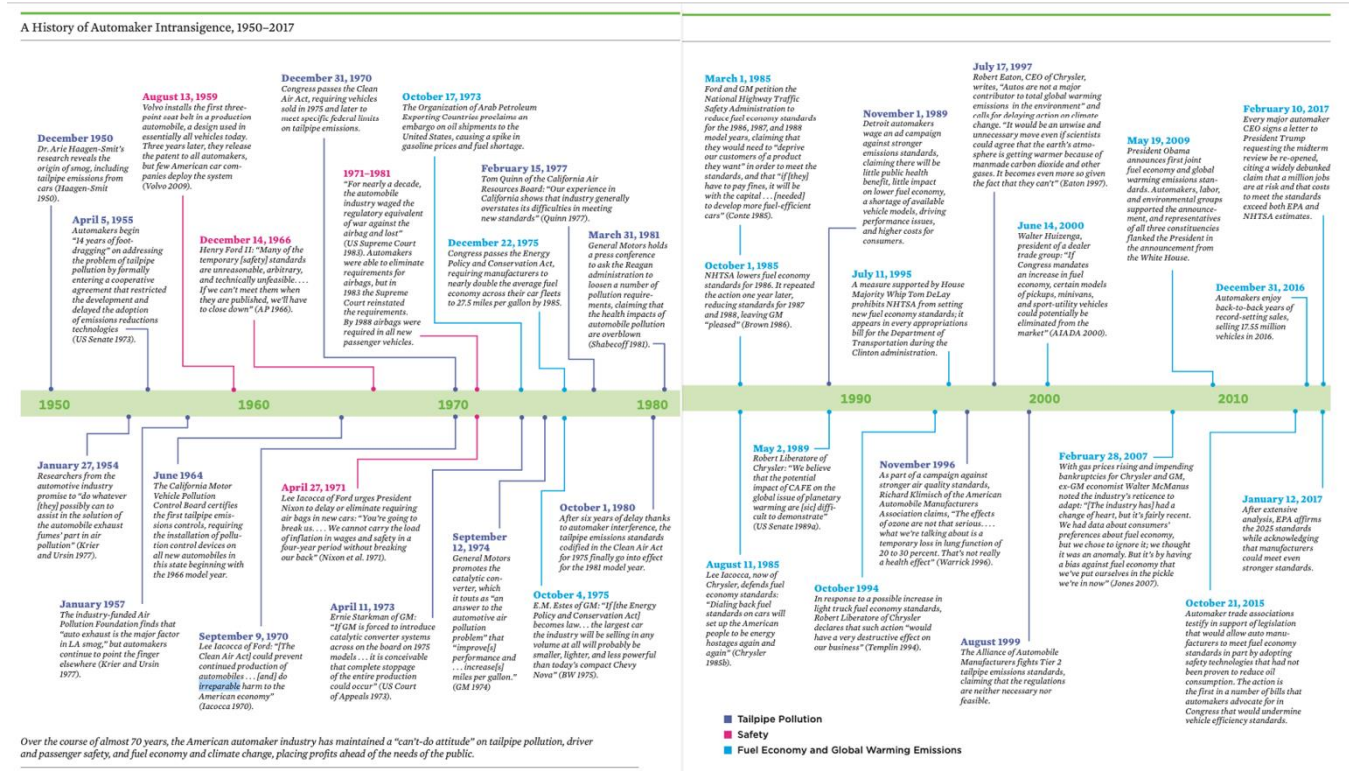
A History of Automaker Intransigence, 1950–2017

December 1950
Dr. Arie Haagen-Smit's research reveals the origin of smog, including tailpipe emissions from cars (Haagen-Smit 1950).

August 13, 1959
Volvo installs the first three-point seat belt in a production automobile, a design used in essentially all vehicles today. Three years later, they release the patent to all automakers, but few American car companies deploy the system (Volvo 2009).

April 5, 1955
Automakers begin "14 years of foot-dragging" on addressing the problem of tailpipe pollution by formally entering a cooperative agreement that restricted the development and delayed the adoption of emissions reductions technologies (US Senate 1973).

December 14, 1966
Henry Ford II: "Many of the temporary [safety] standards are unreasonable, arbitrary, and technically unfeasible. . . . If we can't meet them when they are published, we'll have to close down" (AP 1966).

December 31, 1970
Congress passes the Clean Air Act, requiring vehicles sold in 1975 and later to meet specific federal limits on tailpipe emissions.

1971–1981
"For nearly a decade, the automobile industry waged the regulatory equivalent of war against the airbag and lost" (US Supreme Court 1983). Automakers were able to eliminate requirements for airbags, but in 1983 the Supreme Court reinstated the requirements. By 1988 airbags were required in all new passenger vehicles.

October 17, 1973
The Organization of Arab Petroleum Exporting Countries proclaims an embargo on oil shipments to the United States, causing a spike in gasoline prices and fuel shortage.

February 15, 1977
Tom Quinn of the California Air Resources Board: "Our experience in California shows that industry generally overstates its difficulties in meeting new standards" (Quinn 1977).

December 22, 1975
Congress passes the Energy Policy and Conservation Act, requiring manufacturers to nearly double the average fuel economy across their car fleets to 27.5 miles per gallon by 1985.

March 31, 1981
General Motors holds a press conference to ask the Reagan administration to loosen a number of pollution requirements, claiming that the health impacts of automobile pollution are overblown (Shabecoff 1981).

1950 1960 1970 1980

January 27, 1954
Researchers from the automotive industry promise to "do whatever [they] possibly can to assist in the solution of the automobile exhaust fumes' part in air pollution" (Krier and Ursin 1977).

June 1964
The California Motor Vehicle Pollution Control Board certifies the first tailpipe emissions controls, requiring the installation of pollution control devices on all new automobiles in this state beginning with the 1966 model year.

April 27, 1971
Lee Iacocca of Ford urges President Nixon to delay or eliminate requiring air bags in new cars: "You're going to break us. . . . We cannot carry the load of inflation in wages and safety in a four-year period without breaking our back" (Nixon et al. 1971).

September 12, 1974
General Motors promotes the catalytic converter, which it touts as "an answer to the automotive air pollution problem" that "improve[s] performance and . . . increase[s] miles per gallon." (GM 1974)

October 1, 1980
After six years of delay thanks to automaker interference, the tailpipe emissions standards codified in the Clean Air Act for 1975 finally go into effect for the 1981 model year.

January 1957
The industry-funded Air Pollution Foundation finds that "auto exhaust is the major factor in LA smog," but automakers continue to point the finger elsewhere (Krier and Ursin 1977).

September 9, 1970
Lee Iacocca of Ford: "[The Clean Air Act] could prevent continued production of automobiles . . . [and] do irreparable harm to the American economy" (Iacocca 1970).

April 11, 1973
Ernie Starkman of GM: "If GM is forced to introduce catalytic converter systems across the board on 1975 models . . . it is conceivable that complete stoppage of the entire production could occur" (US Court of Appeals 1973).

October 4, 1975
E.M. Estes of GM: "If [the Energy Policy and Conservation Act] becomes law. . . the largest car the industry will be selling in any volume at all will probably be smaller, lighter, and less powerful than today's compact Chevy Nova" (BW 1975).

Over the course of almost 70 years, the American automaker industry has maintained a "can't-do attitude" on tailpipe pollution, driver and passenger safety, and fuel economy and climate change, placing profits ahead of the needs of the public.

March 1, 1985
Ford and GM petition the National Highway Traffic Safety Administration to reduce fuel economy standards for the 1986, 1987, and 1988 model years, claiming that they would need to "deprive our customers of a product they want" in order to meet the standards, and that "if [they] have to pay fines, it will be with the capital . . . [needed] to develop more fuel-efficient cars" (Conte 1985).

November 1, 1989
Detroit automakers wage an ad campaign against stronger emissions standards, claiming there will be little public health benefit, little impact on lower fuel economy, a shortage of available vehicle models, driving performance issues, and higher costs for consumers.

July 17, 1997
Robert Eaton, CEO of Chrysler, writes, "Autos are not a major contributor to total global warming emissions in the environment" and calls for delaying action on climate change. "It would be an unwise and unnecessary move even if scientists could agree that the earth's atmosphere is getting warmer because of manmade carbon dioxide and other gases. It becomes even more so given the fact that they can't" (Eaton 1997).

May 19, 2009
President Obama announces first joint fuel economy and global warming emissions standards. Automakers, labor, and environmental groups supported the announcement, and representatives of all three constituencies flanked the President in the announcement from the White House.

February 10, 2017
Every major automaker CEO signs a letter to President Trump requesting the midterm review be re-opened, citing a widely debunked claim that a million jobs are at risk and that costs to meet the standards exceed both EPA and NHTSA estimates.

October 1, 1985
NHTSA lowers fuel economy standards for 1986. It repeated the action one year later, reducing standards for 1987 and 1988, leaving GM "pleased" (Brown 1986).

July 11, 1995
A measure supported by House Majority Whip Tom DeLay prohibits NHTSA from setting new fuel economy standards; it appears in every appropriations bill for the Department of Transportation during the Clinton administration.

June 14, 2000
Walter Huizenga, president of a dealer trade group: "If Congress mandates an increase in fuel economy, certain models of pickups, minivans, and sport-utility vehicles could potentially be eliminated from the market" (AIADA 2000).

December 31, 2016
Automakers enjoy back-to-back years of record-setting sales, selling 17.55 million vehicles in 2016.

1990 2000 2010

May 2, 1989
Robert Liberatore of Chrysler: "We believe that the potential impact of CAFE on the global issue of planetary warming are [sic] difficult to demonstrate" (US Senate 1989a).

November 1996
As part of a campaign against stronger air quality standards, Richard Klimisch of the American Automobile Manufacturers Association claims, "The effects of ozone are not that serious. . . . what we're talking about is a temporary loss in lung function of 20 to 30 percent. That's not really a health effect" (Warrick 1996).

February 28, 2007
With gas prices rising and impending bankruptcies for Chrysler and GM, ex-GM economist Walter McManus noted the industry's reticence to adapt: "[The industry has] had a change of heart, but it's fairly recent. We had data about consumers' preferences about fuel economy, but we chose to ignore it; we thought it was an anomaly. But it's by having a bias against fuel economy that we've put ourselves in the pickle we're in now" (Jones 2007).

January 12, 2017
After extensive analysis, EPA affirms the 2025 standards while acknowledging that manufacturers could meet even stronger standards.

August 11, 1985
Lee Iacocca, now of Chrysler, defends fuel economy standards: "Dialing back fuel standards on cars will set up the American people to be energy hostages again and again" (Chrysler 1985b).

October 1994
In response to a possible increase in light truck fuel economy standards, Robert Liberatore of Chrysler declares that such action "would have a very destructive effect on our business" (Templin 1994).

August 1999
The Alliance of Automobile Manufacturers fights Tier 2 tailpipe emissions standards, claiming that the regulations are neither necessary nor feasible.

October 21, 2015
Automaker trade associations testify in support of legislation that would allow auto manufacturers to meet fuel economy standards in part by adopting safety technologies that had not been proven to reduce oil consumption. The action is the first in a number of bills that automakers advocate for in Congress that would undermine vehicle efficiency standards.

Tailpipe Pollution
Safety
Fuel Economy and Global Warming Emissions